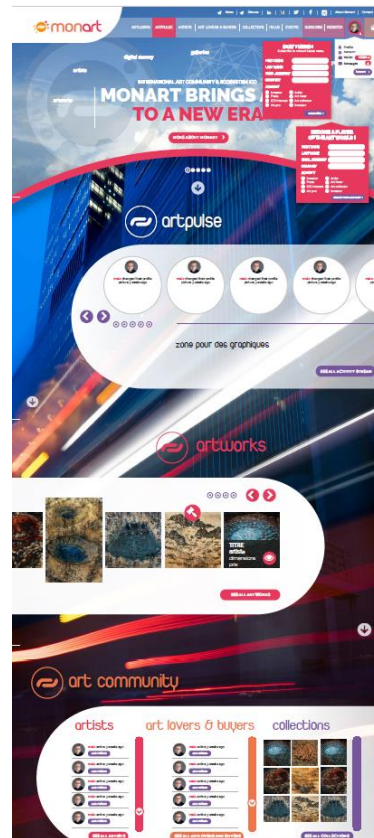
monart

ARTWORKS ARTISTS ART LOVERS & BUYERS COLLECTIONS

digital money

galleries

artists

INTERNATIONAL ART COMMUNITY & ECOSYSTEM CO

MONART BRINGS

TO A NEW ERA

artpulse

zone pour des graphiques

artworks

TITRE

artiste

dimensions

prix

art community

artists

art lovers & buyers

collections